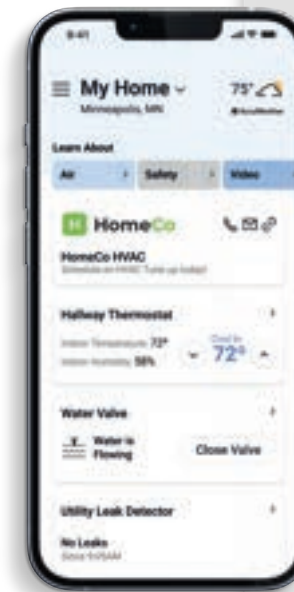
9:41

My Home
Minneapolis, MN

75°
AccuWeather

Learn About

Air
Safety
Video

HomeCo

HomeCo HVAC
Schedule an HVAC Tune-up today!

Hallway Thermostat
Indoor Temperature 72°
Indoor Humidity 58%
Cool to
72°

Water Valve
Water is Flowing
Close Valve

Utility Leak Detector
No Leaks
Since 9:05AM